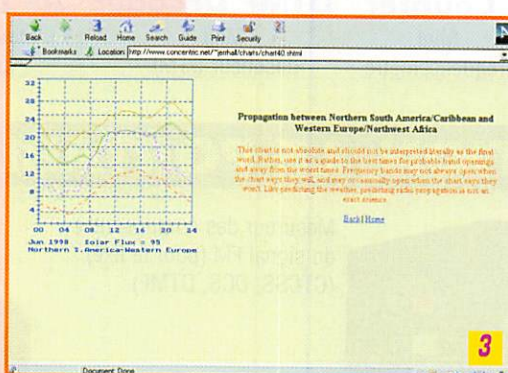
Back Forward Reload Home Search Guide Print Security

Bookmarks Location http://www.concentric.net/~jerhall/charts/chart40.shtml

32
28
24
20
16
12
8
4

00 04 08 12 16 20 24
Jun 1998 Solar Flux = 95
Northern S.America-Western Europe

Propagation between Northern South America/Caribbean and Western Europe/Northwest Africa

This chart is not absolute and should not be interpreted literally as the final word. Rather, use it as a guide to the best times for probable band openings and away from the worst times. Frequency bands may not always open when the chart says they will, and may occasionally open when the chart says they won't. Like predicting the weather, predicting radio propagation is not an exact science.

Back | Home

3

Document: Done